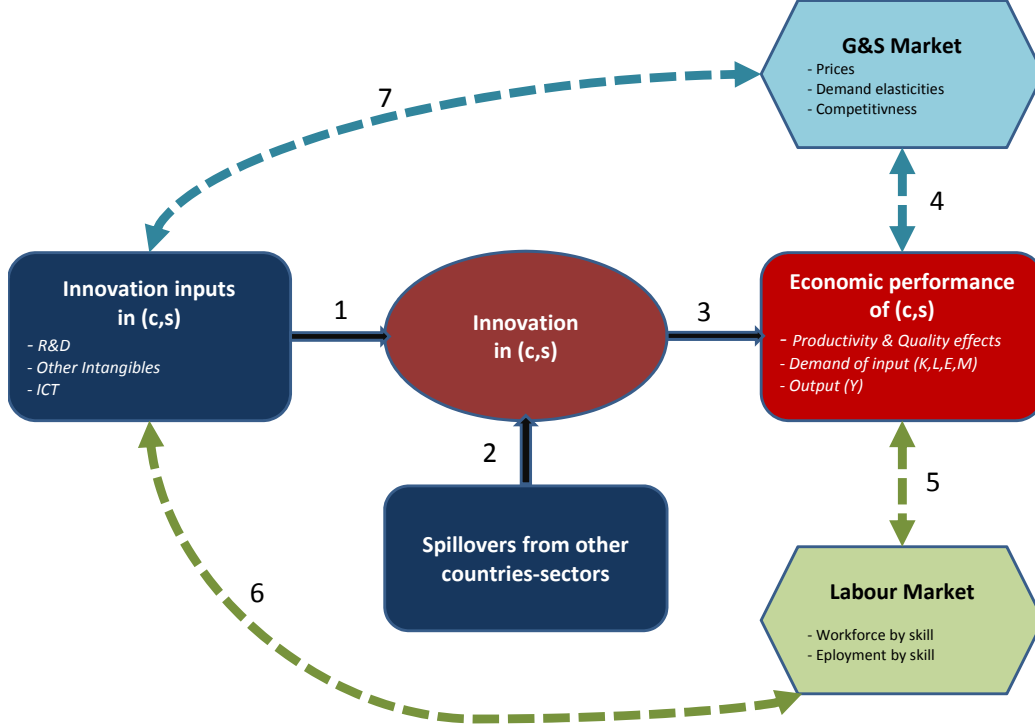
G&S Market
- Prices
- Demand elasticities
- Competitivness

7

4

Innovation inputs in (c,s)
- R&D
- Other Intangibles
- ICT

1

Innovation in (c,s)

3

Economic performance of (c,s)
- Productivity & Quality effects
- Demand of input (K,L,E,M)
- Output (Y)

2

5

Spillovers from other countries-sectors

6

Labour Market
- Workforce by skill
- Eployment by skill